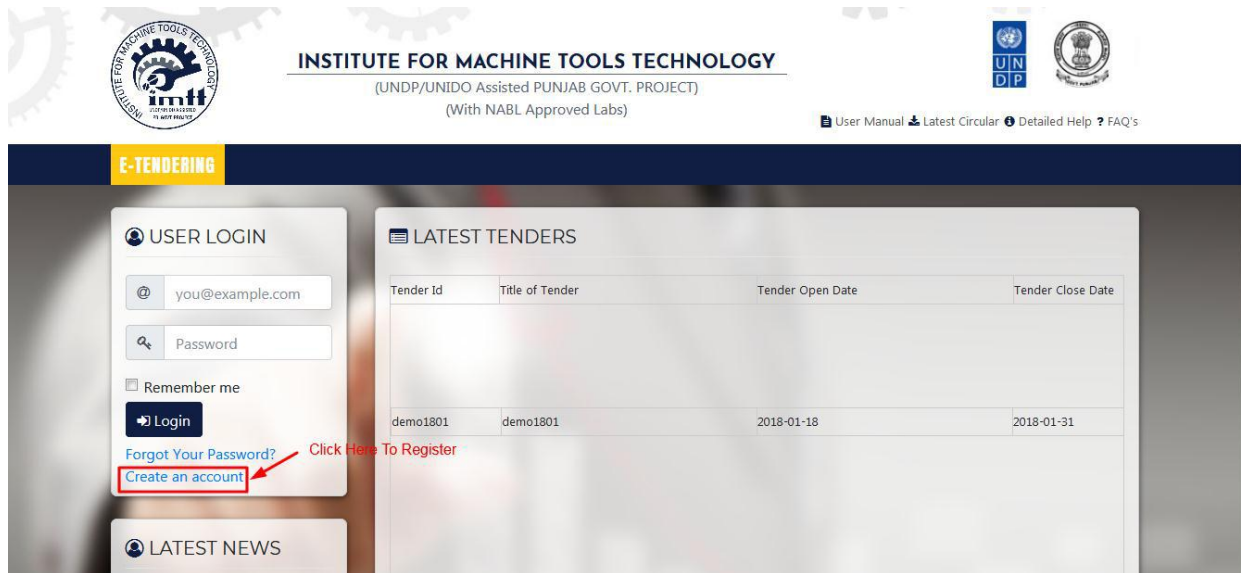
INSTITUTE FOR MACHINE TOOLS TECHNOLOGY
imtt

INSTITUTE FOR MACHINE TOOLS TECHNOLOGY
(UNDP/UNIDO Assisted PUNJAB GOVT. PROJECT)
(With NABL Approved Labs)

U N D P

User Manual Latest Circular Detailed Help ? FAQ's

E-TENDERING

USER LOGIN

@ you@example.com

Password

Remember me

Login

Forgot Your Password?
Create an account

Click Here To Register

LATEST NEWS

LATEST TENDERS

| Tender Id | Title of Tender | Tender Open Date | Tender Close Date |
|---|---|---|---|
| demo1801 | demo1801 | 2018-01-18 | 2018-01-31 |